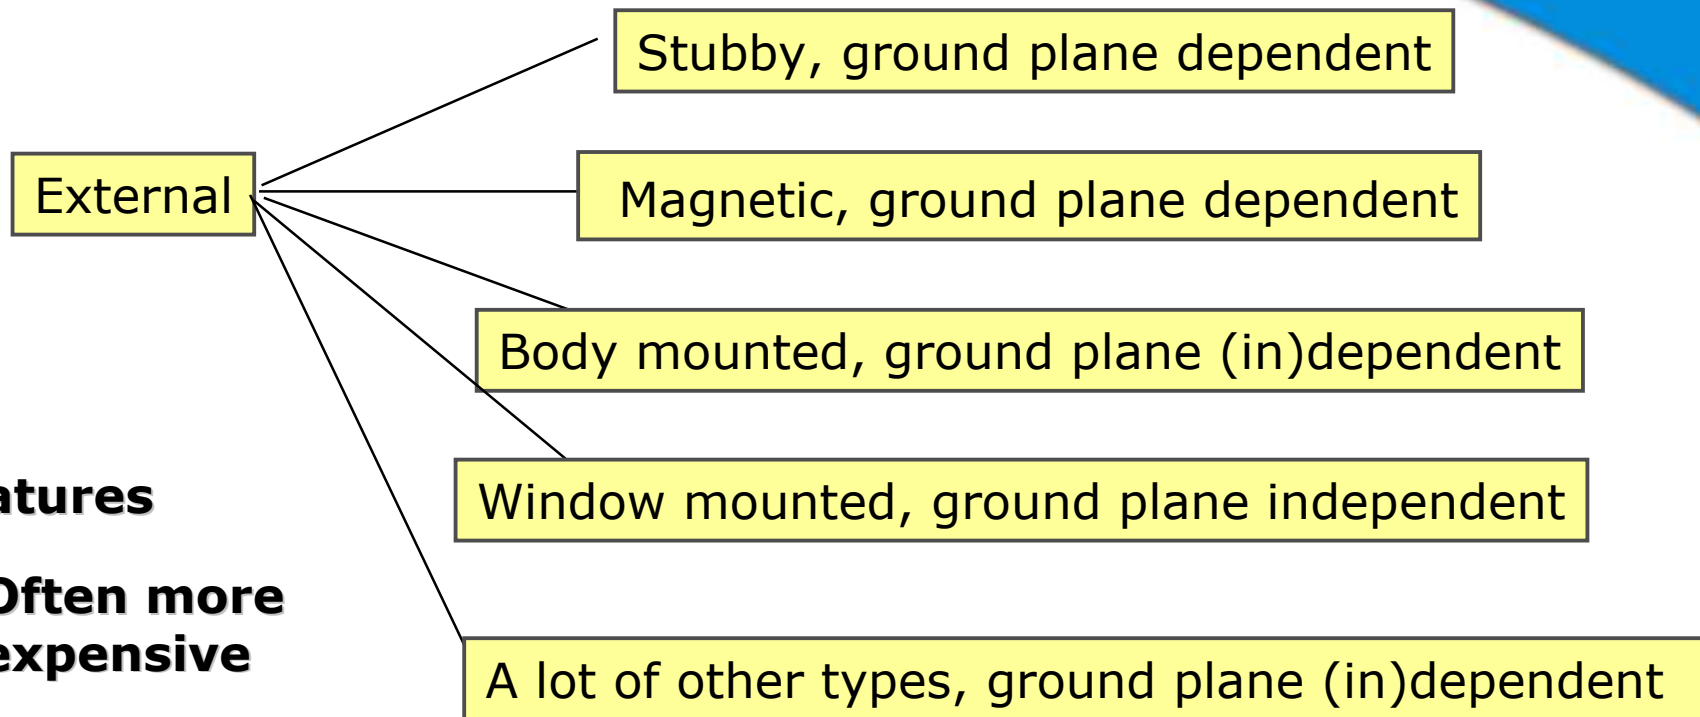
Stubby, ground plane dependent

External

Magnetic, ground plane dependent

Body mounted, ground plane (in)dependent

Window mounted, ground plane independent

atures

Often more expensive

A lot of other types, ground plane (in)dependent